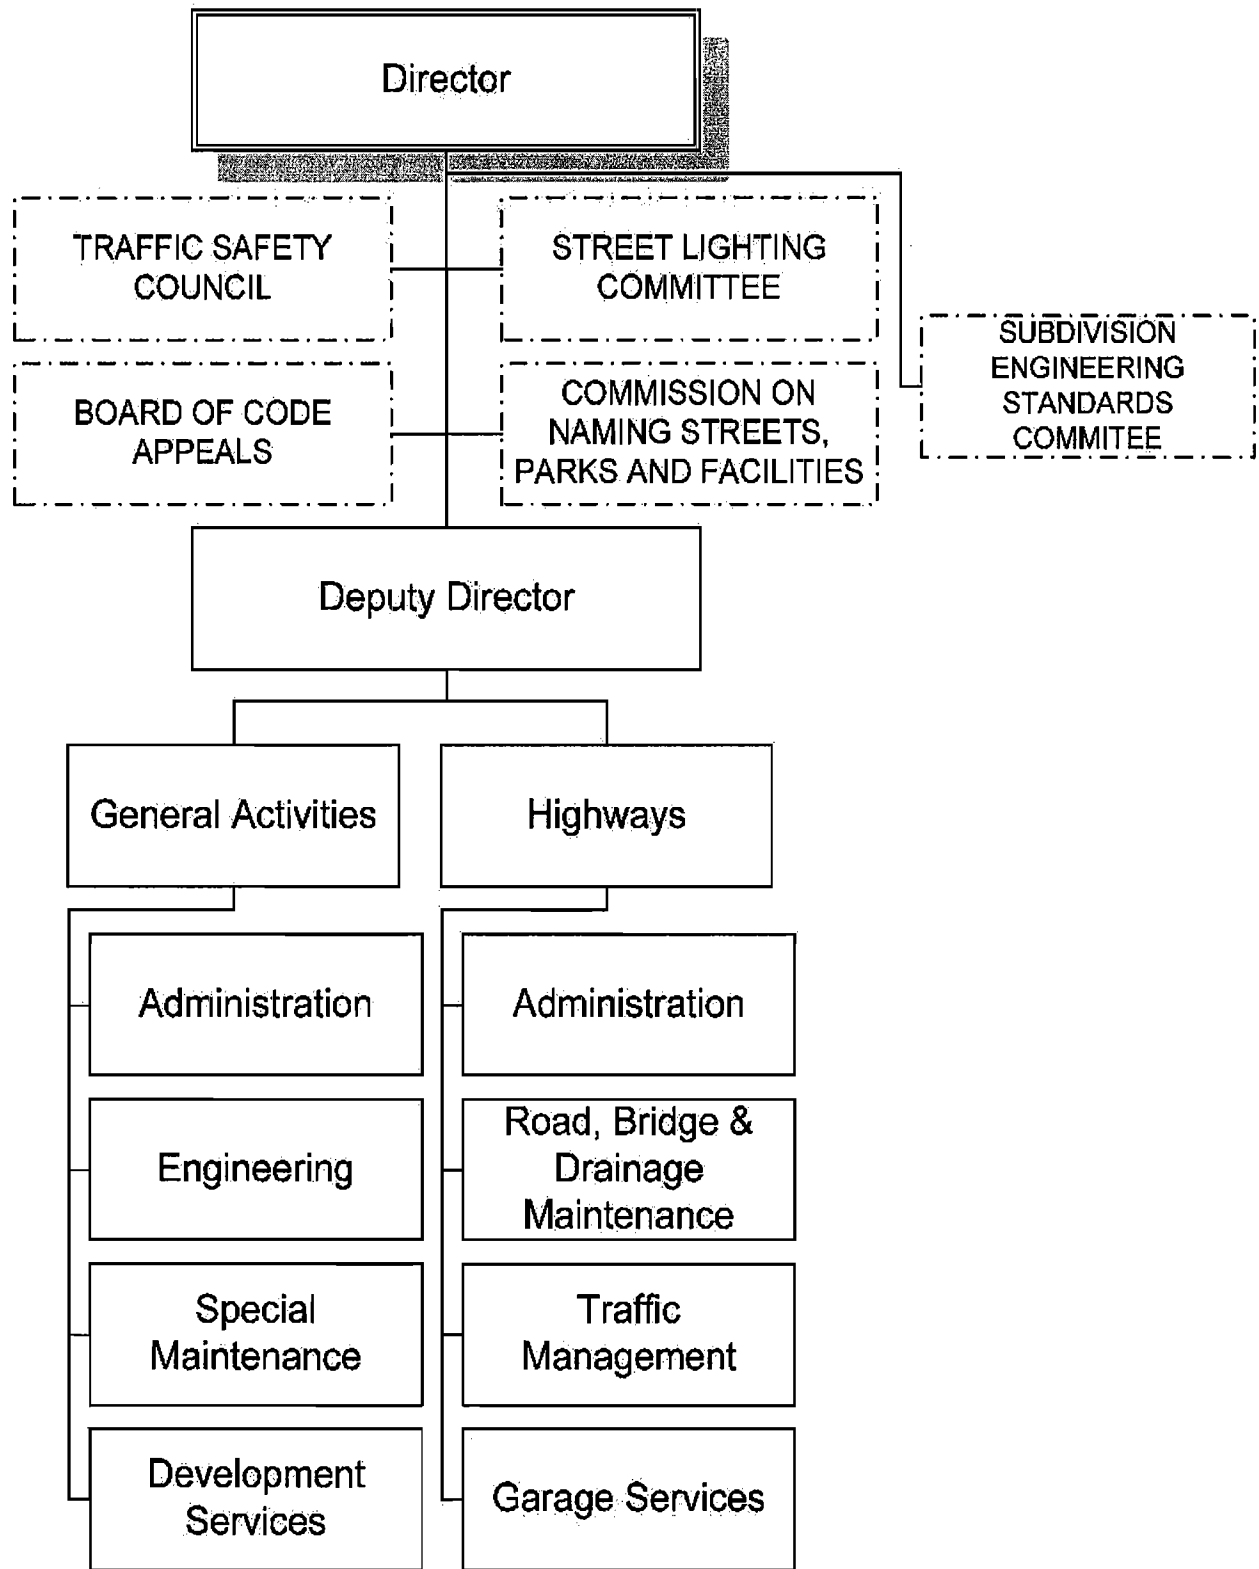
Director

TRAFFIC SAFETY COUNCIL

STREET LIGHTING COMMITTEE

SUBDIVISION ENGINEERING STANDARDS COMMITEE

BOARD OF CODE APPEALS

COMMISSION ON NAMING STREETS, PARKS AND FACILITIES

Deputy Director

General Activities

Highways

Administration

Engineering

Special Maintenance

Development Services

Administration

Road, Bridge & Drainage Maintenance

Traffic Management

Garage Services